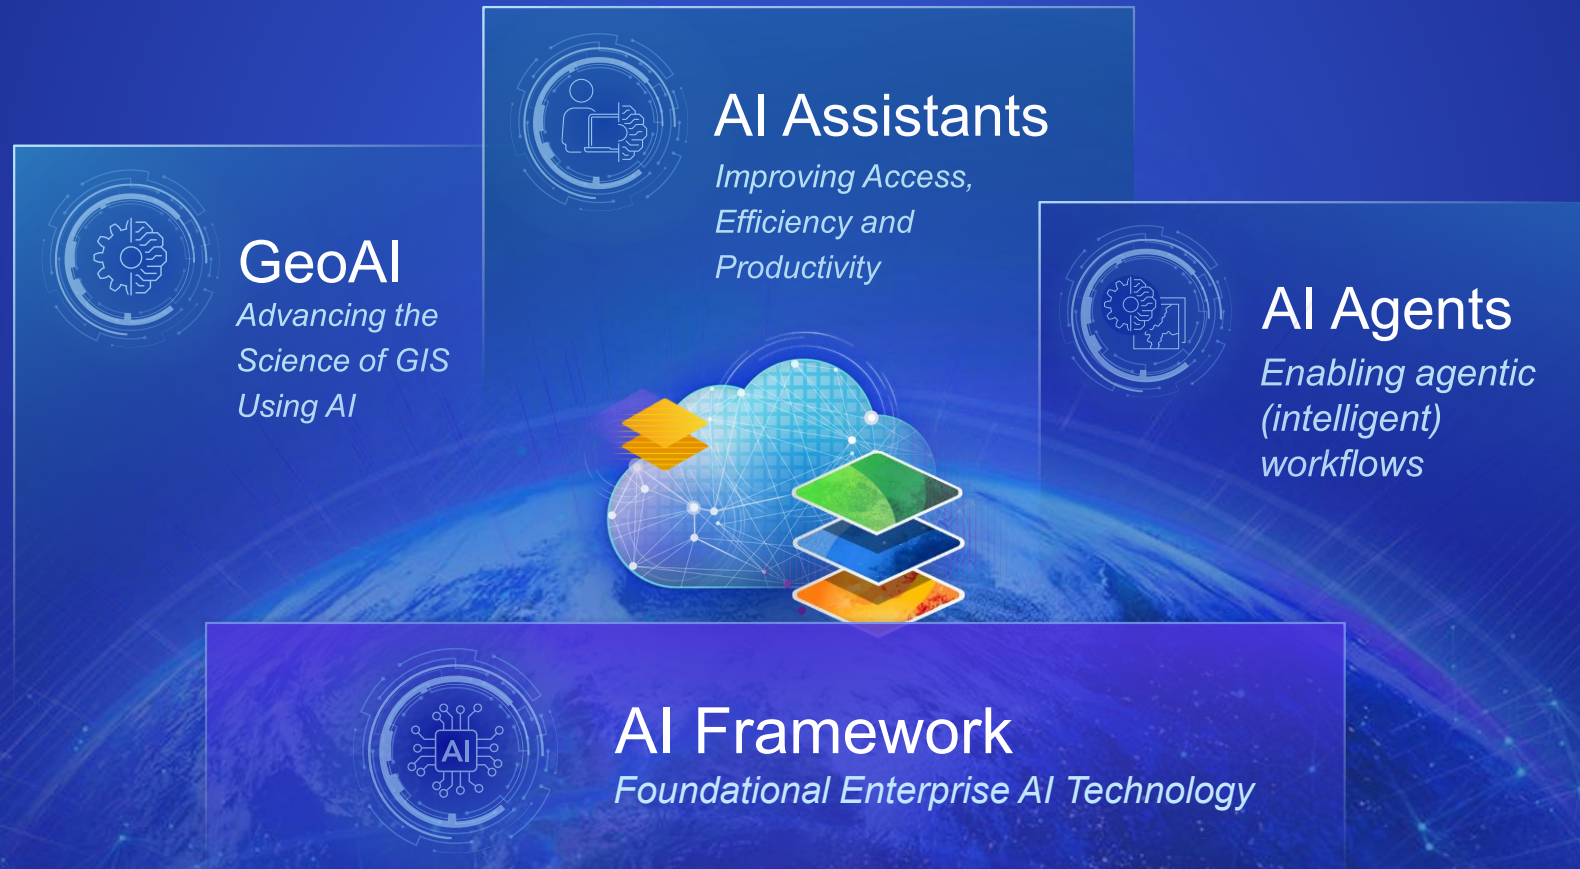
GeoAI
Advancing the Science of GIS Using AI

AI Assistants
Improving Access, Efficiency and Productivity

AI Agents
Enabling agentic (intelligent) workflows

AI

AI Framework
Foundational Enterprise AI Technology